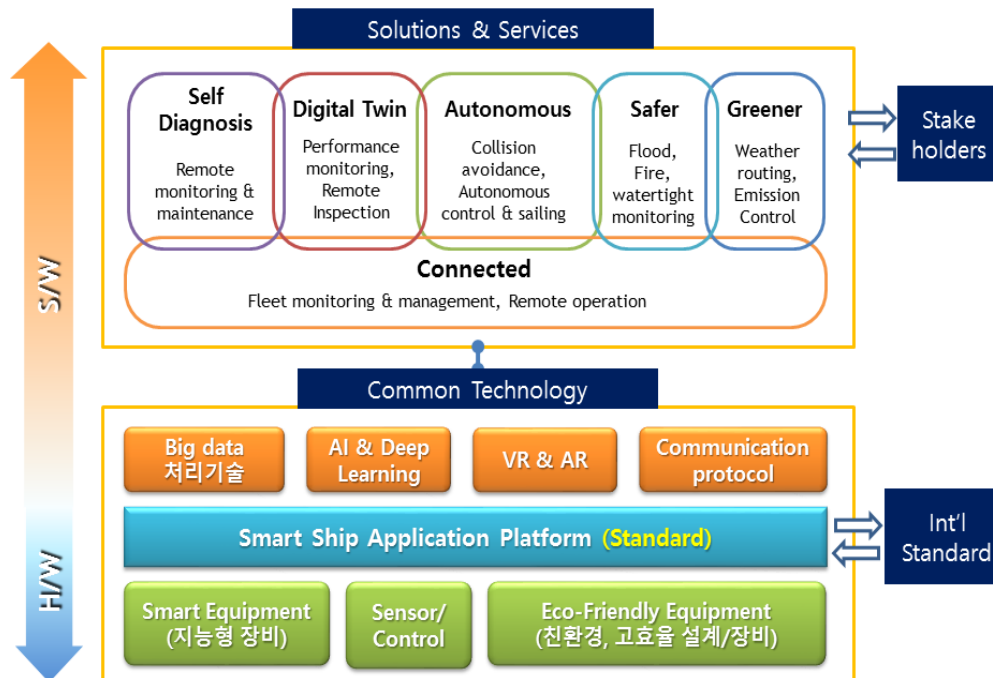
Solutions & Services

S/W

Self Diagnosis
Remote monitoring & maintenance

Digital Twin
Performance monitoring, Remote Inspection

Autonomous
Collision avoidance, Autonomous control & sailing

Safer
Flood, Fire, watertight monitoring

Greener
Weather routing, Emission Control

Stake holders

Connected
Fleet monitoring & management, Remote operation

Common Technology

Big data 처리기술

AI & Deep Learning

VR & AR

Communication protocol

Smart Ship Application Platform (Standard)

Int'l Standard

H/W

Smart Equipment (지능형 장비)

Sensor/ Control

Eco-Friendly Equipment (친환경, 고효율 설계/장비)